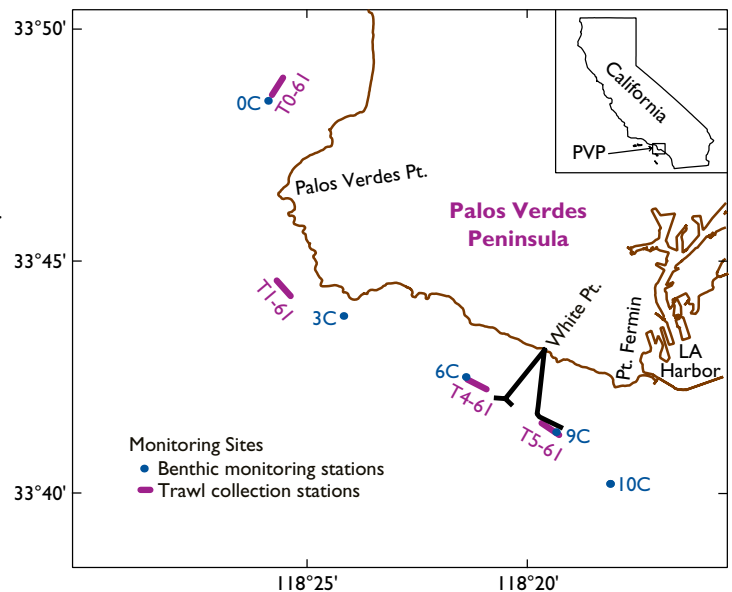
33°50'

33°45'

33°40'

118°25'

118°20'

California

PVP

0C

T0-61

Palos Verdes Pt.

Palos Verdes Peninsula

T1-61

3C

White Pt.

Pt. Fermin

LA Harbor

6C

T4-61

T5-61

9C

10C

Monitoring Sites

Benthic monitoring stations

Trawl collection stations